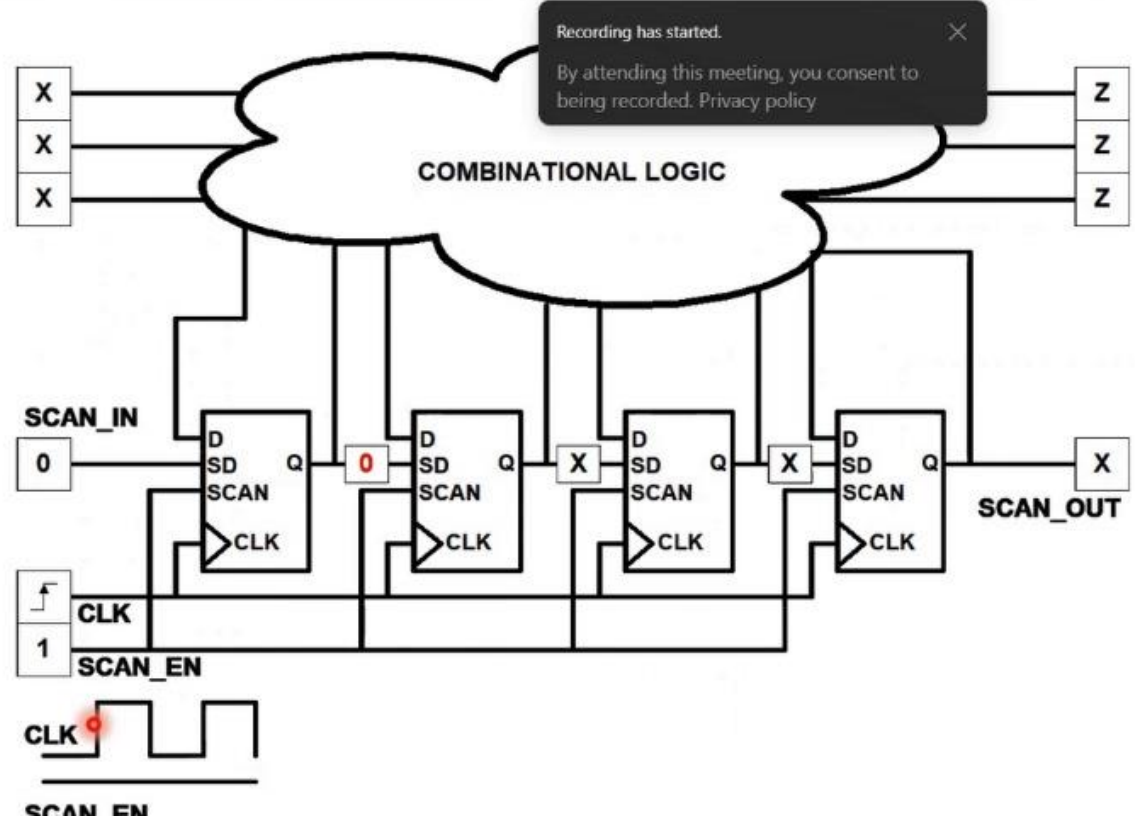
Recording has started.

By attending this meeting, you consent to being recorded. Privacy policy

X
X
X

COMBINATIONAL LOGIC

Z
Z
Z

SCAN_IN

0

D
SD
SCAN
CLK
Q

0

D
SD
SCAN
CLK
Q

X

D
SD
SCAN
CLK
Q

X

D
SD
SCAN
CLK
Q

X

SCAN_OUT

CLK

1

SCAN_EN

CLK

SCAN_EN